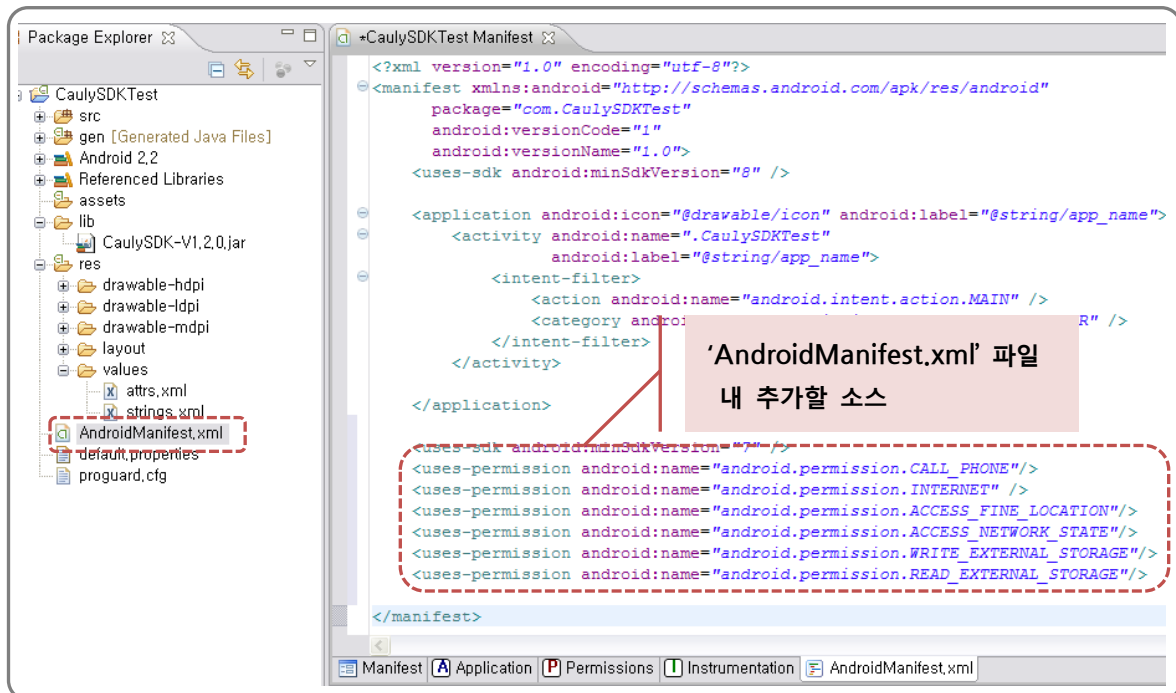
Package Explorer

CaulySDKTest
src
gen [Generated Java Files]
Android 2,2
Referenced Libraries
assets
lib
CaulySDK-V1,2,0,jar
res
drawable-hdpi
drawable-ldpi
drawable-mdpi
layout
values
attrs,xml
strings,xml
AndroidManifest,xml
default,properties
proguard,cfg

*CaulySDKTest Manifest

<?xml version="1.0" encoding="utf-8"?>
<manifest xmlns:android="http://schemas.android.com/apk/res/android"
package="com.CaulySDKTest"
android:versionCode="1"
android:versionName="1.0">
<uses-sdk android:minSdkVersion="8" />

<application android:icon="@drawable/icon" android:label="@string/app_name">
<activity android:name=".CaulySDKTest"
android:label="@string/app_name">
<intent-filter>
<action android:name="android.intent.action.MAIN" />
<category androi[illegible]R" />
</intent-filter>
</activity>

</application>

<uses-sdk android:minSdkVersion="7" />
<uses-permission android:name="android.permission.CALL_PHONE"/>
<uses-permission android:name="android.permission.INTERNET" />
<uses-permission android:name="android.permission.ACCESS_FINE_LOCATION"/>
<uses-permission android:name="android.permission.ACCESS_NETWORK_STATE"/>
<uses-permission android:name="android.permission.WRITE_EXTERNAL_STORAGE"/>
<uses-permission android:name="android.permission.READ_EXTERNAL_STORAGE"/>

</manifest>

'AndroidManifest.xml' 파일 내 추가할 소스

Manifest | Application | Permissions | Instrumentation | AndroidManifest,xml